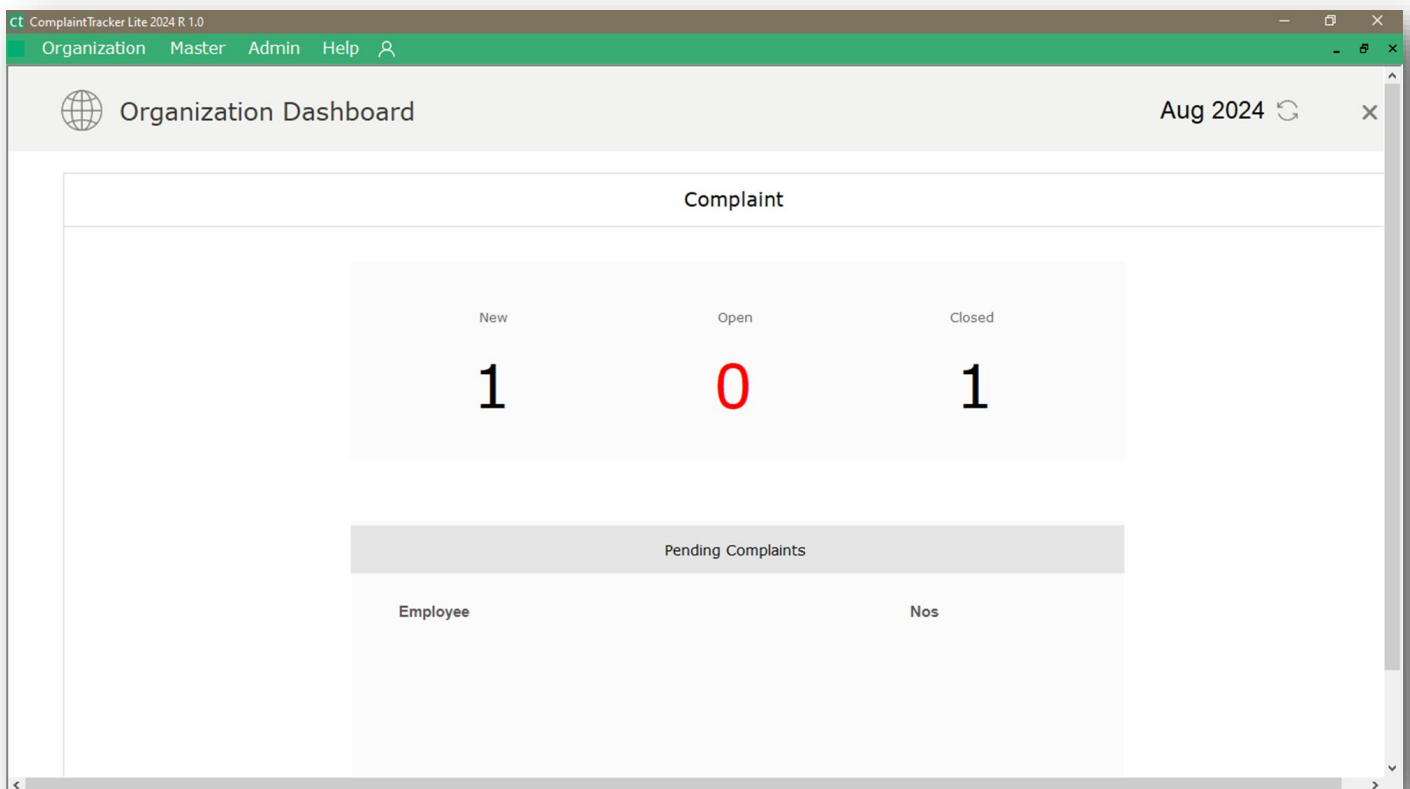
ct ComplaintTracker Lite 2024 R 1.0

Organization Master Admin Help

Organization Dashboard

Aug 2024

Complaint

| New | Open | Closed |
|---|---|---|
| 1 | 0 | 1 |

Pending Complaints

| Employee | Nos |
|---|---|